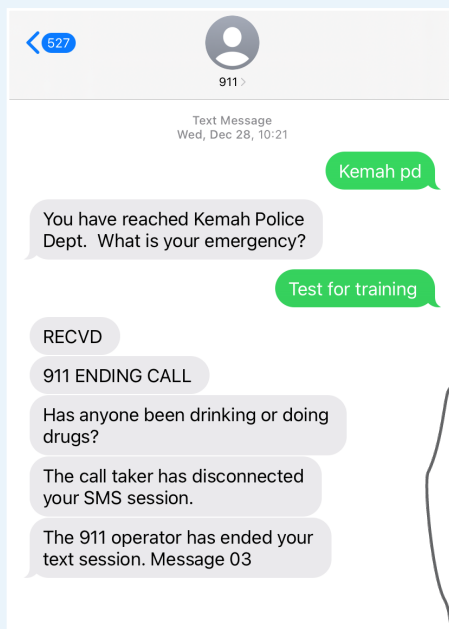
527

911 >

Text Message
Wed, Dec 28, 10:21

Kemah pd

You have reached Kemah Police Dept. What is your emergency?

Test for training

RECVD

911 ENDING CALL

Has anyone been drinking or doing drugs?

The call taker has disconnected your SMS session.

The 911 operator has ended your text session. Message 03